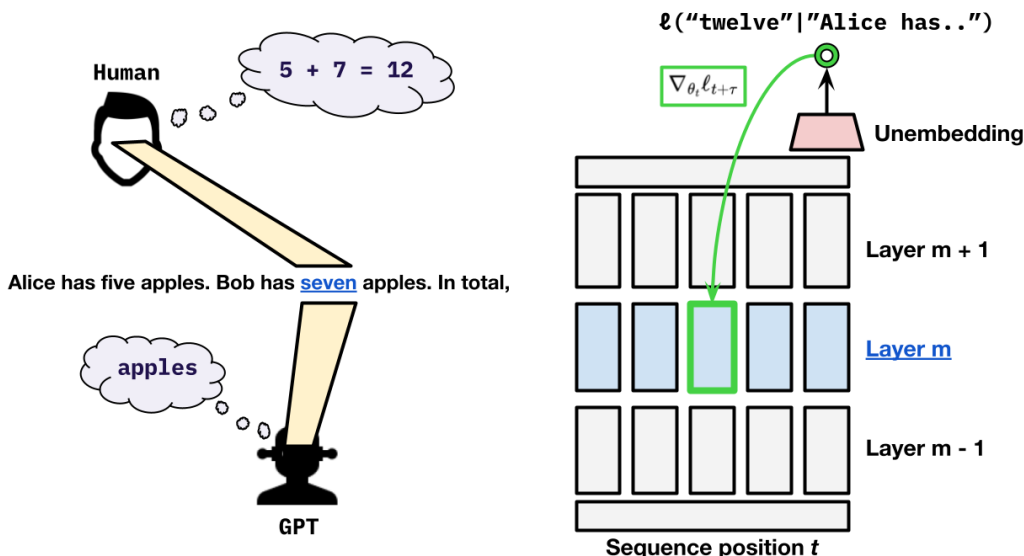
Human

5 + 7 = 12

Alice has five apples. Bob has seven apples. In total,

apples

GPT

ℓ("twelve"|"Alice has..")

$\nabla_{\theta_t} \ell_{t+\tau}$

Unembedding

Layer m + 1

Layer m

Layer m - 1

Sequence position $t$